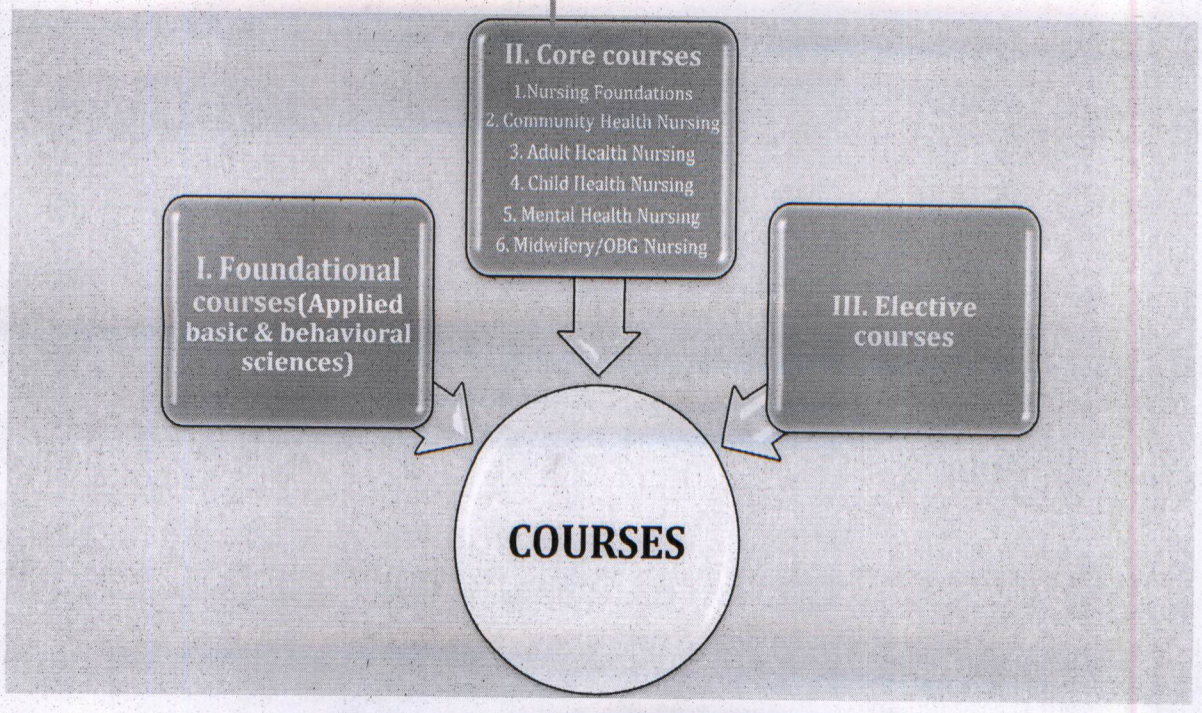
II. Core courses
1.Nursing Foundations
2. Community Health Nursing
3. Adult Health Nursing
4. Child Health Nursing
5. Mental Health Nursing
6. Midwifery/OBG Nursing

I. Foundational courses(Applied basic & behavioral sciences)

III. Elective courses

COURSES